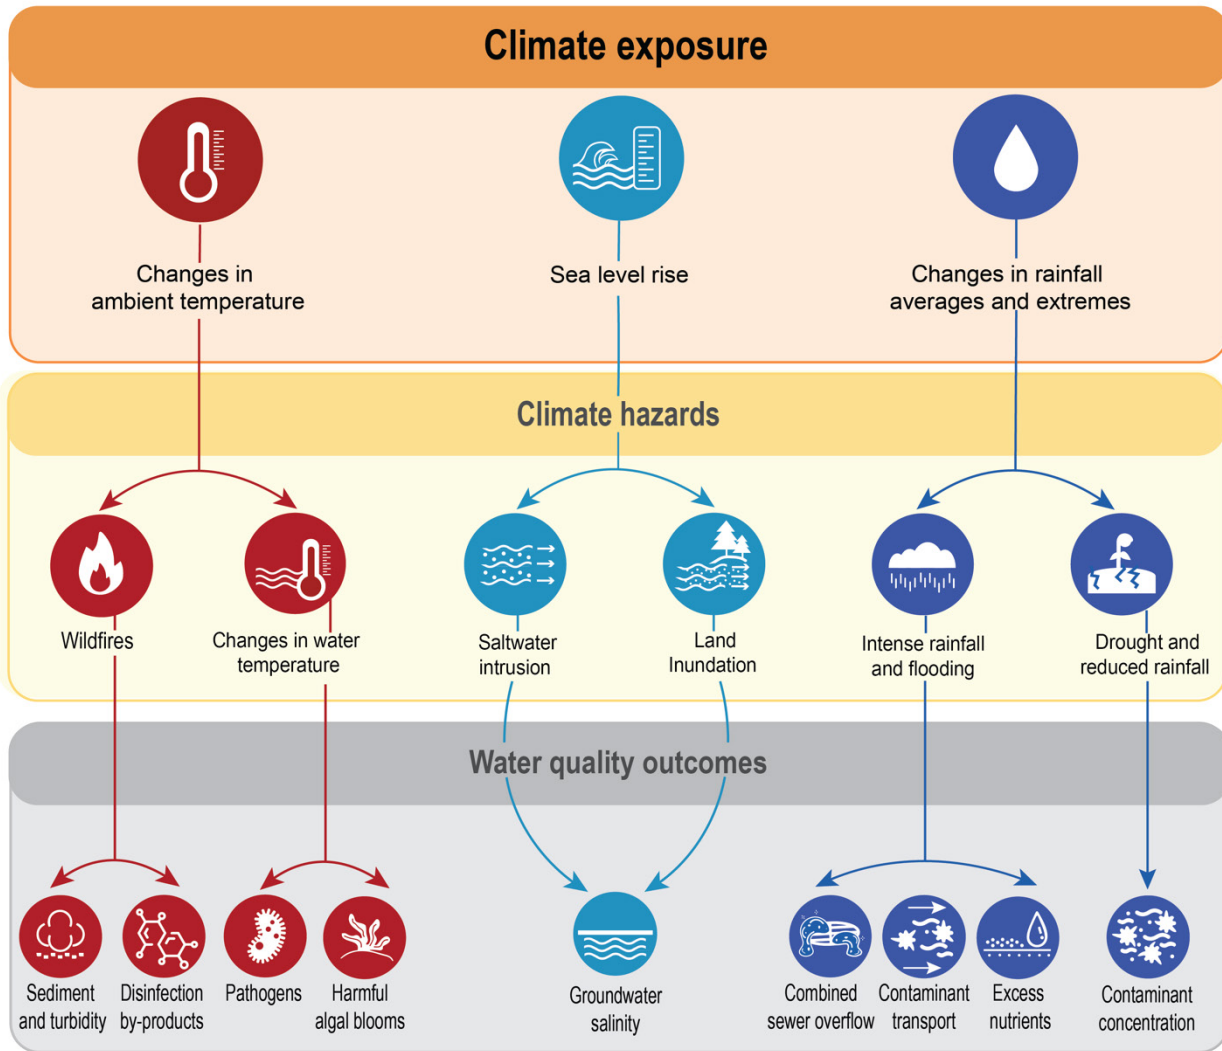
Climate exposure

Changes in ambient temperature

Sea level rise

Changes in rainfall averages and extremes

Climate hazards

Wildfires

Changes in water temperature

Saltwater intrusion

Land Inundation

Intense rainfall and flooding

Drought and reduced rainfall

Water quality outcomes

Sediment and turbidity

Disinfection by-products

Pathogens

Harmful algal blooms

Groundwater salinity

Combined sewer overflow

Contaminant transport

Excess nutrients

Contaminant concentration